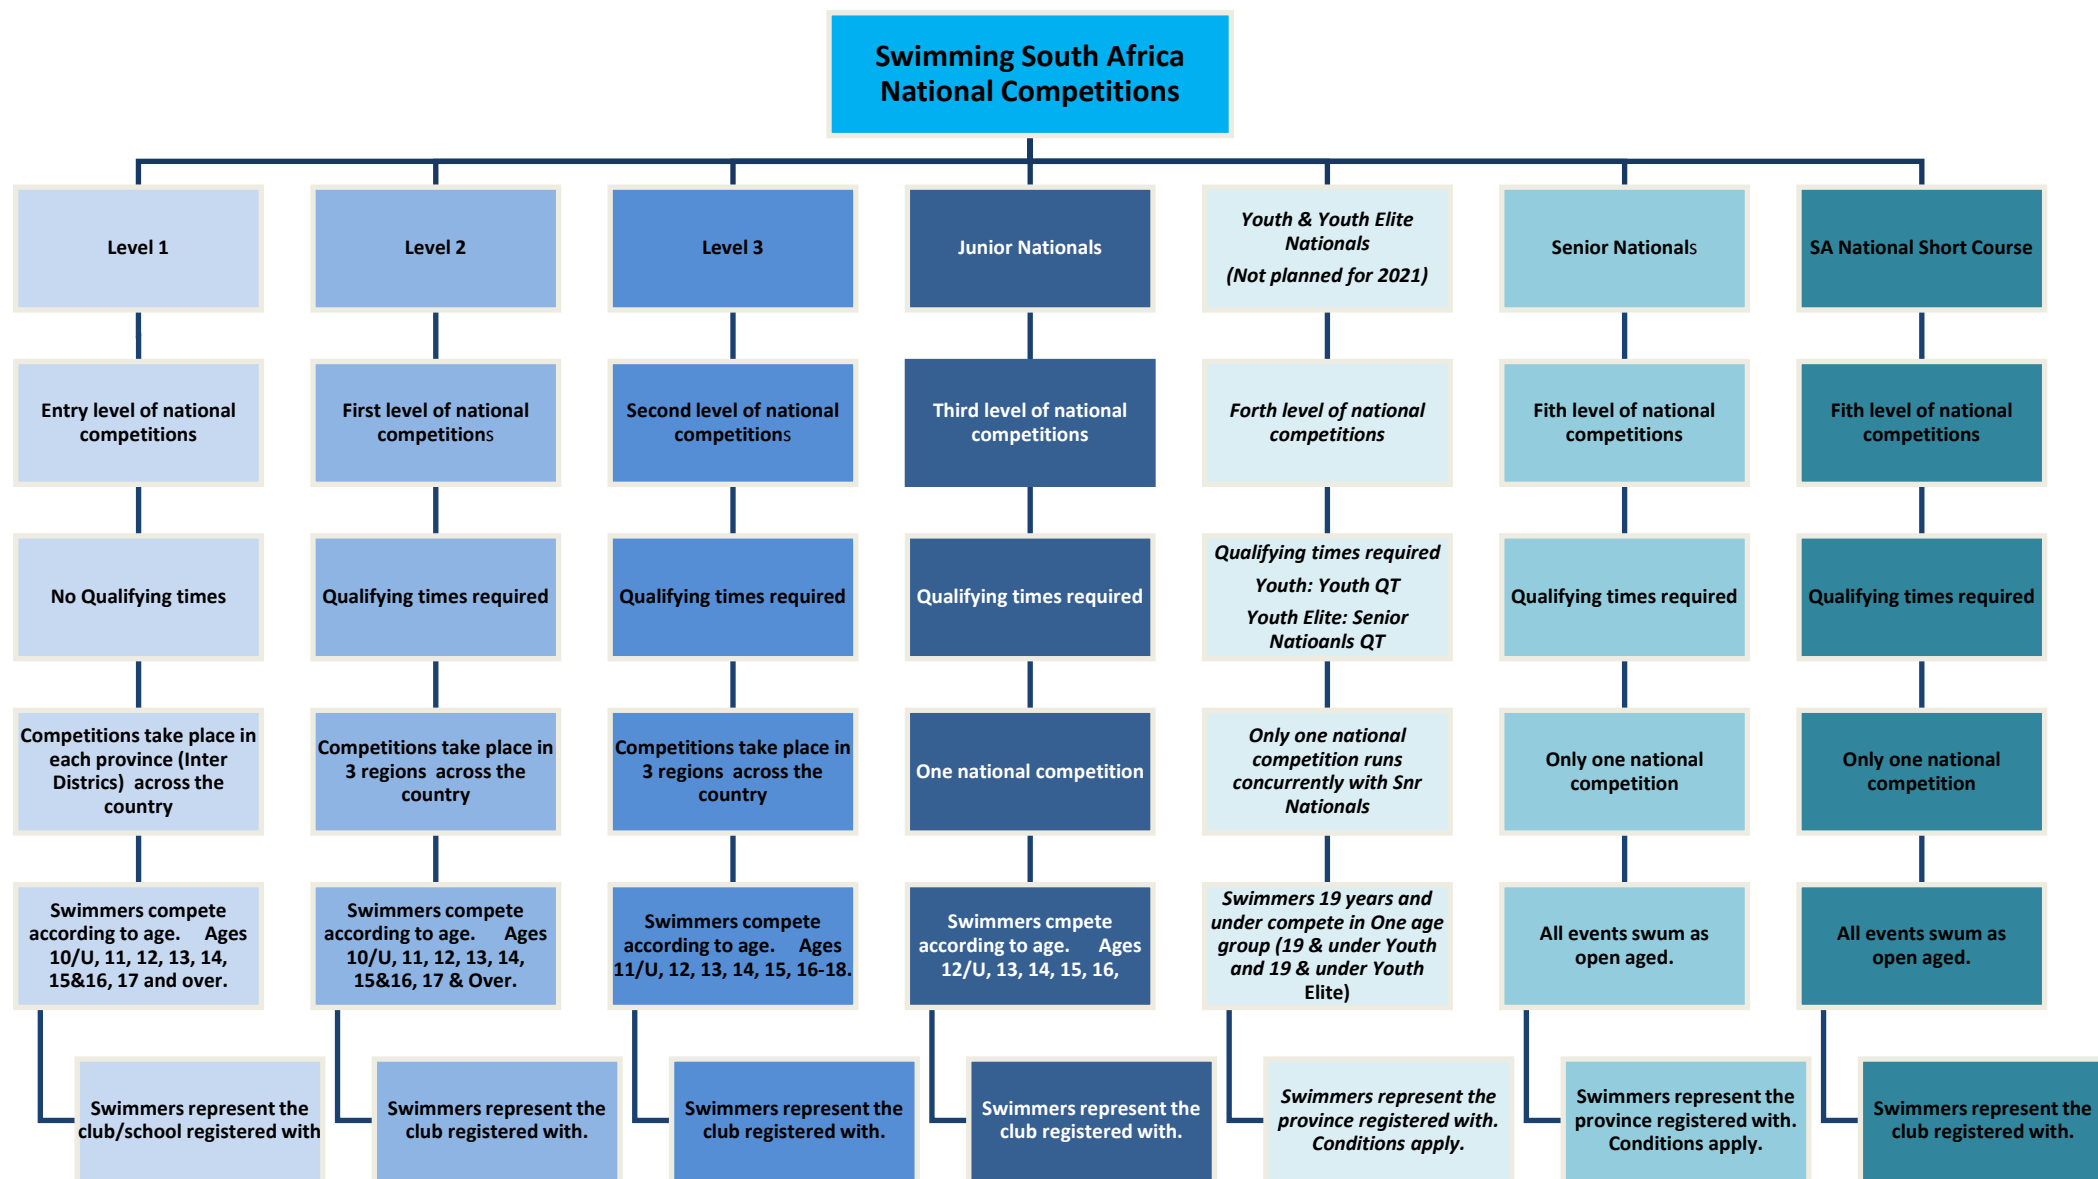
Swimming South Africa National Competitions

Level 1

Entry level of national competitions

No Qualifying times

Competitions take place in each province (Inter Districts) across the country

Swimmers compete according to age. Ages 10/U, 11, 12, 13, 14, 15&16, 17 and over.

Swimmers represent the club/school registered with

Level 2

First level of national competitions

Qualifying times required

Competitions take place in 3 regions across the country

Swimmers compete according to age. Ages 10/U, 11, 12, 13, 14, 15&16, 17 & Over.

Swimmers represent the club registered with.

Level 3

Second level of national competitions

Qualifying times required

Competitions take place in 3 regions across the country

Swimmers compete according to age. Ages 11/U, 12, 13, 14, 15, 16-18.

Swimmers represent the club registered with.

Junior Nationals

Third level of national competitions

Qualifying times required

One national competition

Swimmers cmpete according to age. Ages 12/U, 13, 14, 15, 16,

Swimmers represent the club registered with.

Youth & Youth Elite Nationals
(Not planned for 2021)

Forth level of national competitions

Qualifying times required
Youth: Youth QT
Youth Elite: Senior Natioanls QT

Only one national competition runs concurrently with Snr Nationals

Swimmers 19 years and under compete in One age group (19 & under Youth and 19 & under Youth Elite)

Swimmers represent the province registered with. Conditions apply.

Senior Nationals

Fith level of national competitions

Qualifying times required

Only one national competition

All events swum as open aged.

Swimmers represent the province registered with. Conditions apply.

SA National Short Course

Fith level of national competitions

Qualifying times required

Only one national competition

All events swum as open aged.

Swimmers represent the club registered with.